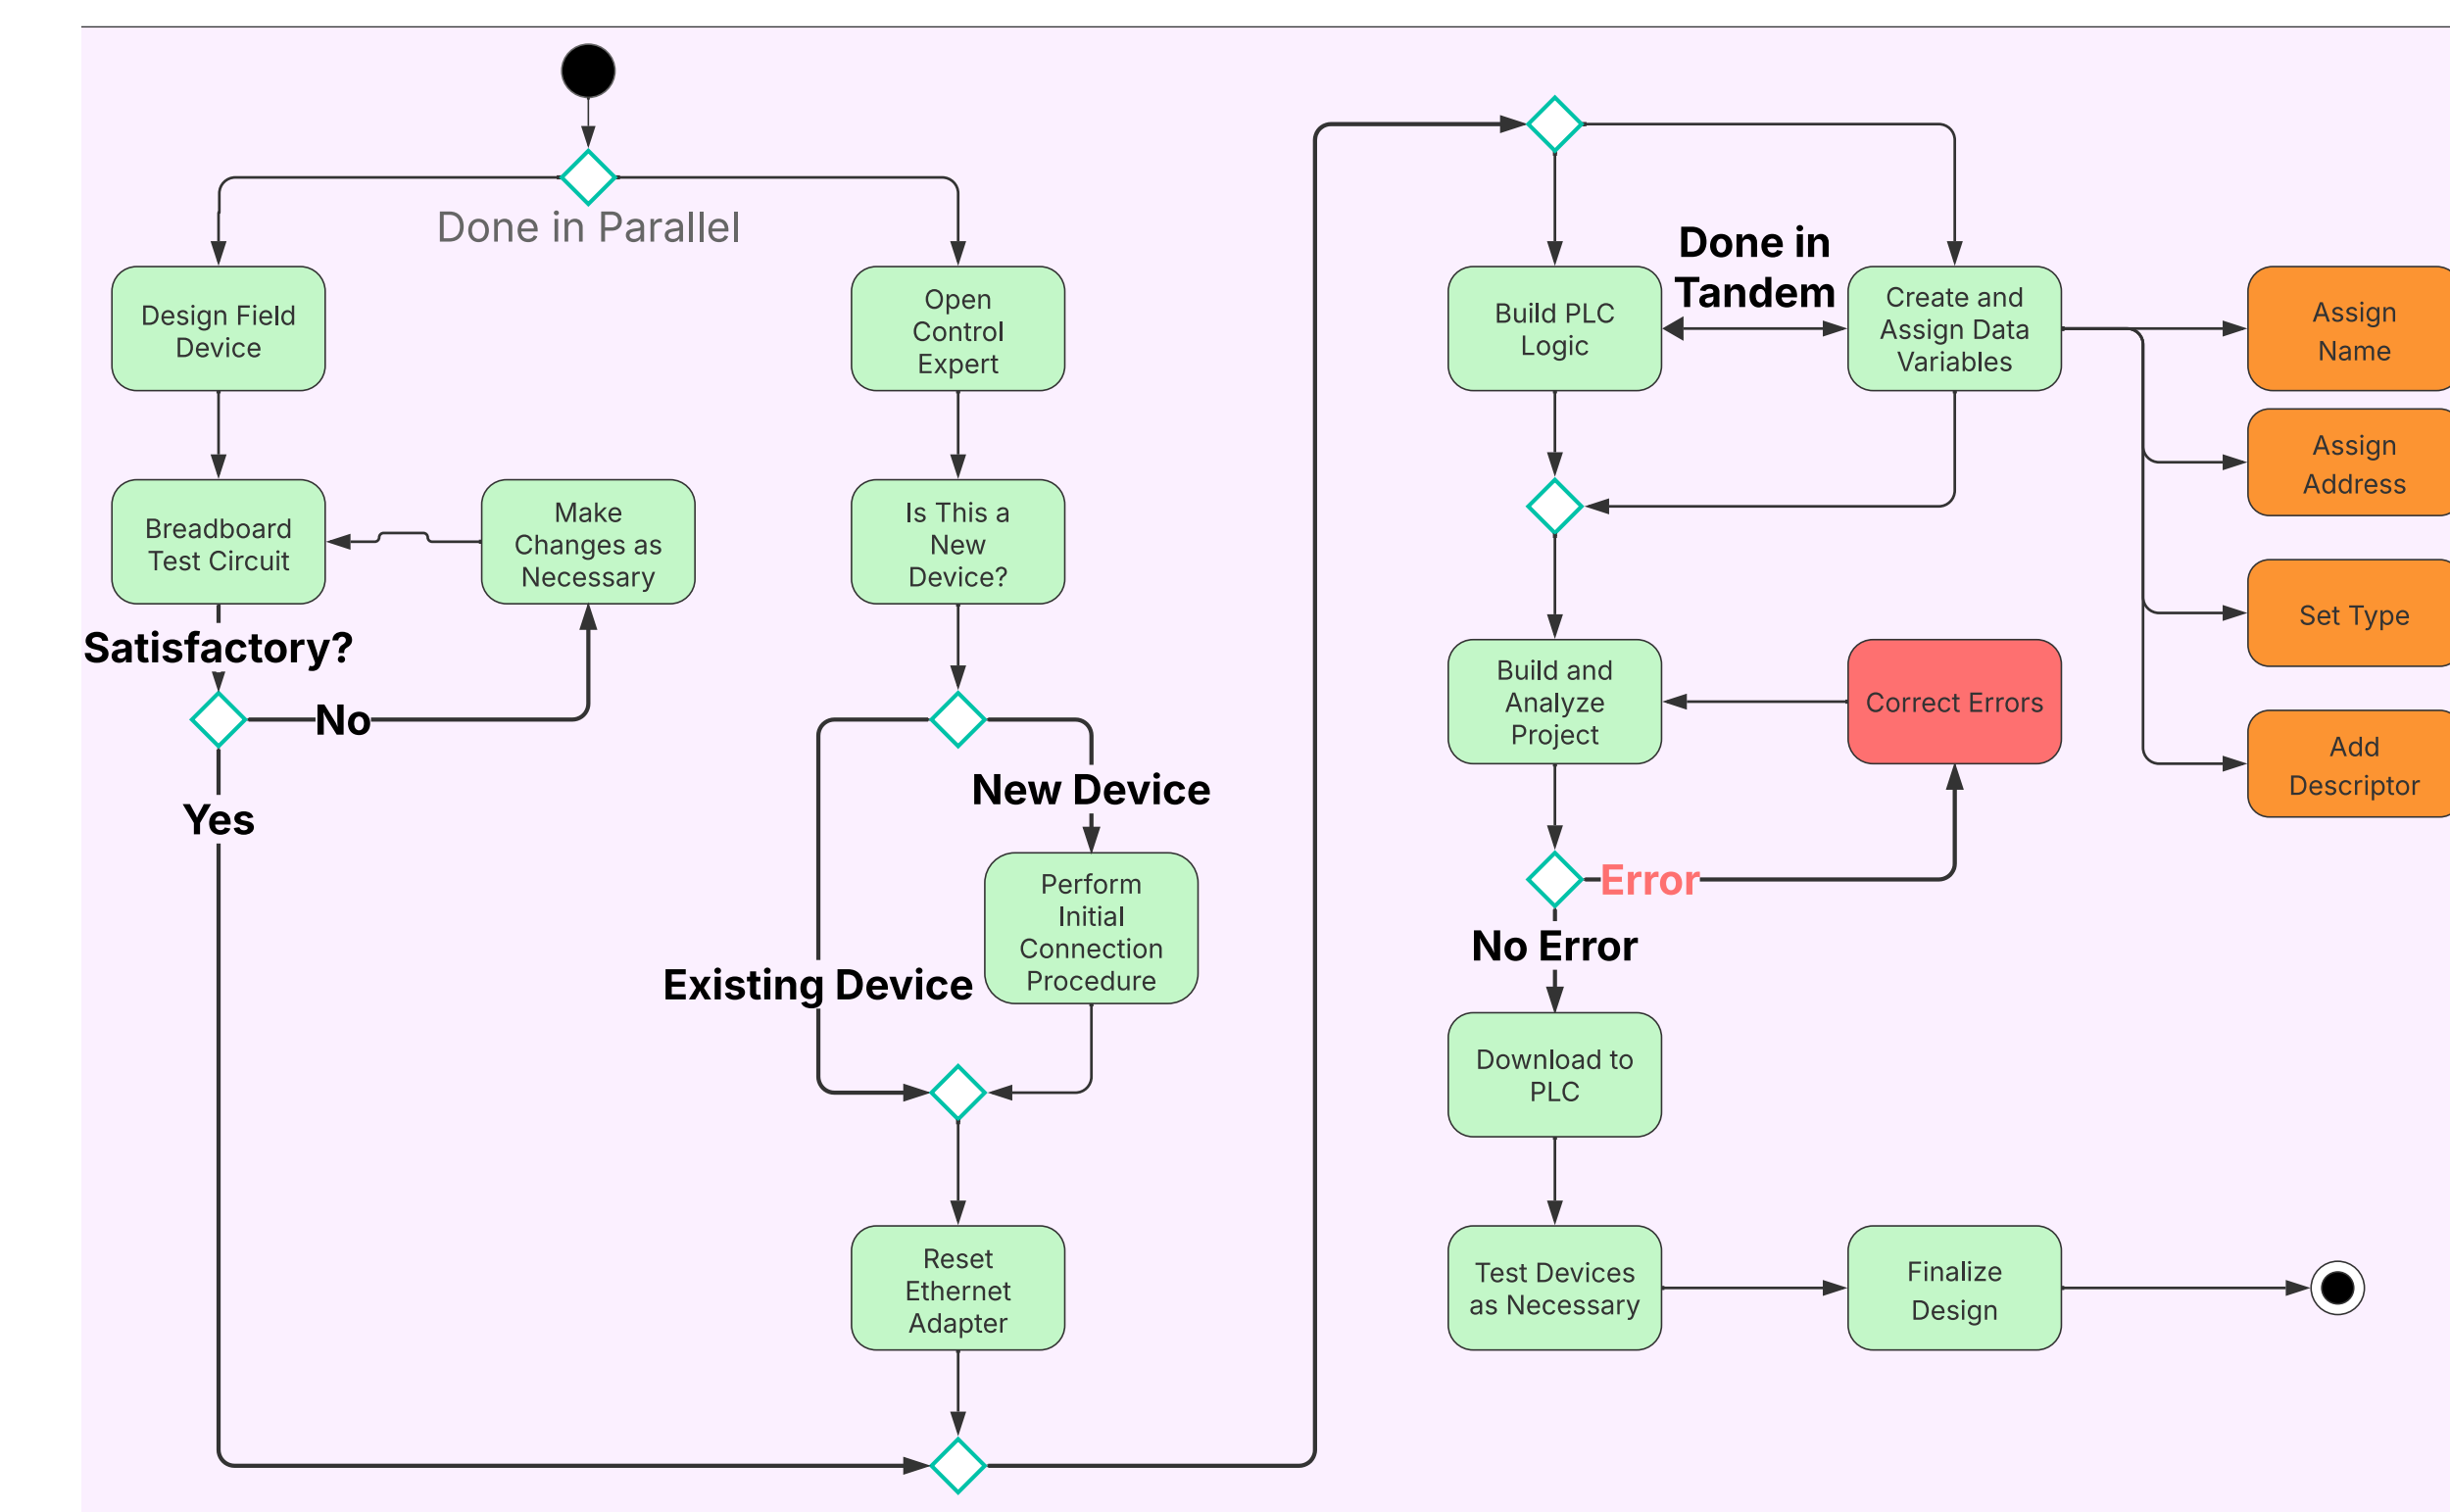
Done in Parallel

Design Field Device

Open Control Expert

Breadboard Test Circuit

Make Changes as Necessary

Is This a New Device?

Satisfactory?

No

Yes

New Device

Perform Initial Connection Procedure

Existing Device

Reset Ethernet Adapter

Done in Tandem

Build PLC Logic

Create and Assign Data Variables

Assign Name

Assign Address

Set Type

Add Descriptor

Build and Analyze Project

Correct Errors

Error

No Error

Download to PLC

Test Devices as Necessary

Finalize Design